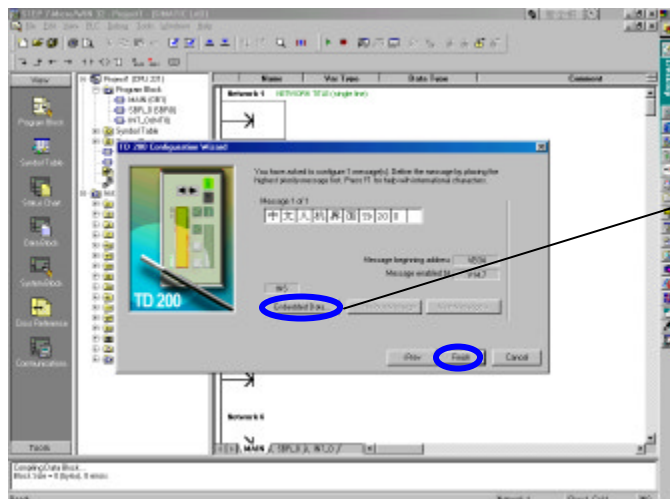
STEP 7-Micro/WIN 32 - Project1 - [SIMATIC LAD]

File Edit View PLC Debug Tools Windows Help

View

Program Block

Symbol Table

Status Chart

Data Block

System Block

Cross Reference

Communications

Tools

Project1 (CPU 221)
Program Block
MAIN (OB1)
SBR_0 (SBR0)
INT_0 (INT0)
Symbol Table

Name | Var Type | Data Type | Comment

Network 1 NETWORK TITLE (single line)

TD 200 Configuration Wizard

You have asked to configure 1 message(s). Define the message by placing the highest priority message first. Press F1 for help with international characters.

Message 1 of 1

中 文 人 机 界 面 19 20 8

Message beginning address VB0

Message enabled by V14.7

Embedded Data

< Prev Finish Cancel

TD 200

Network 6

MAIN / SBR_0 / INT_0 /

Compiling Data Block...
Block Size = 0 (bytes), 0 errors

Ready Network 1